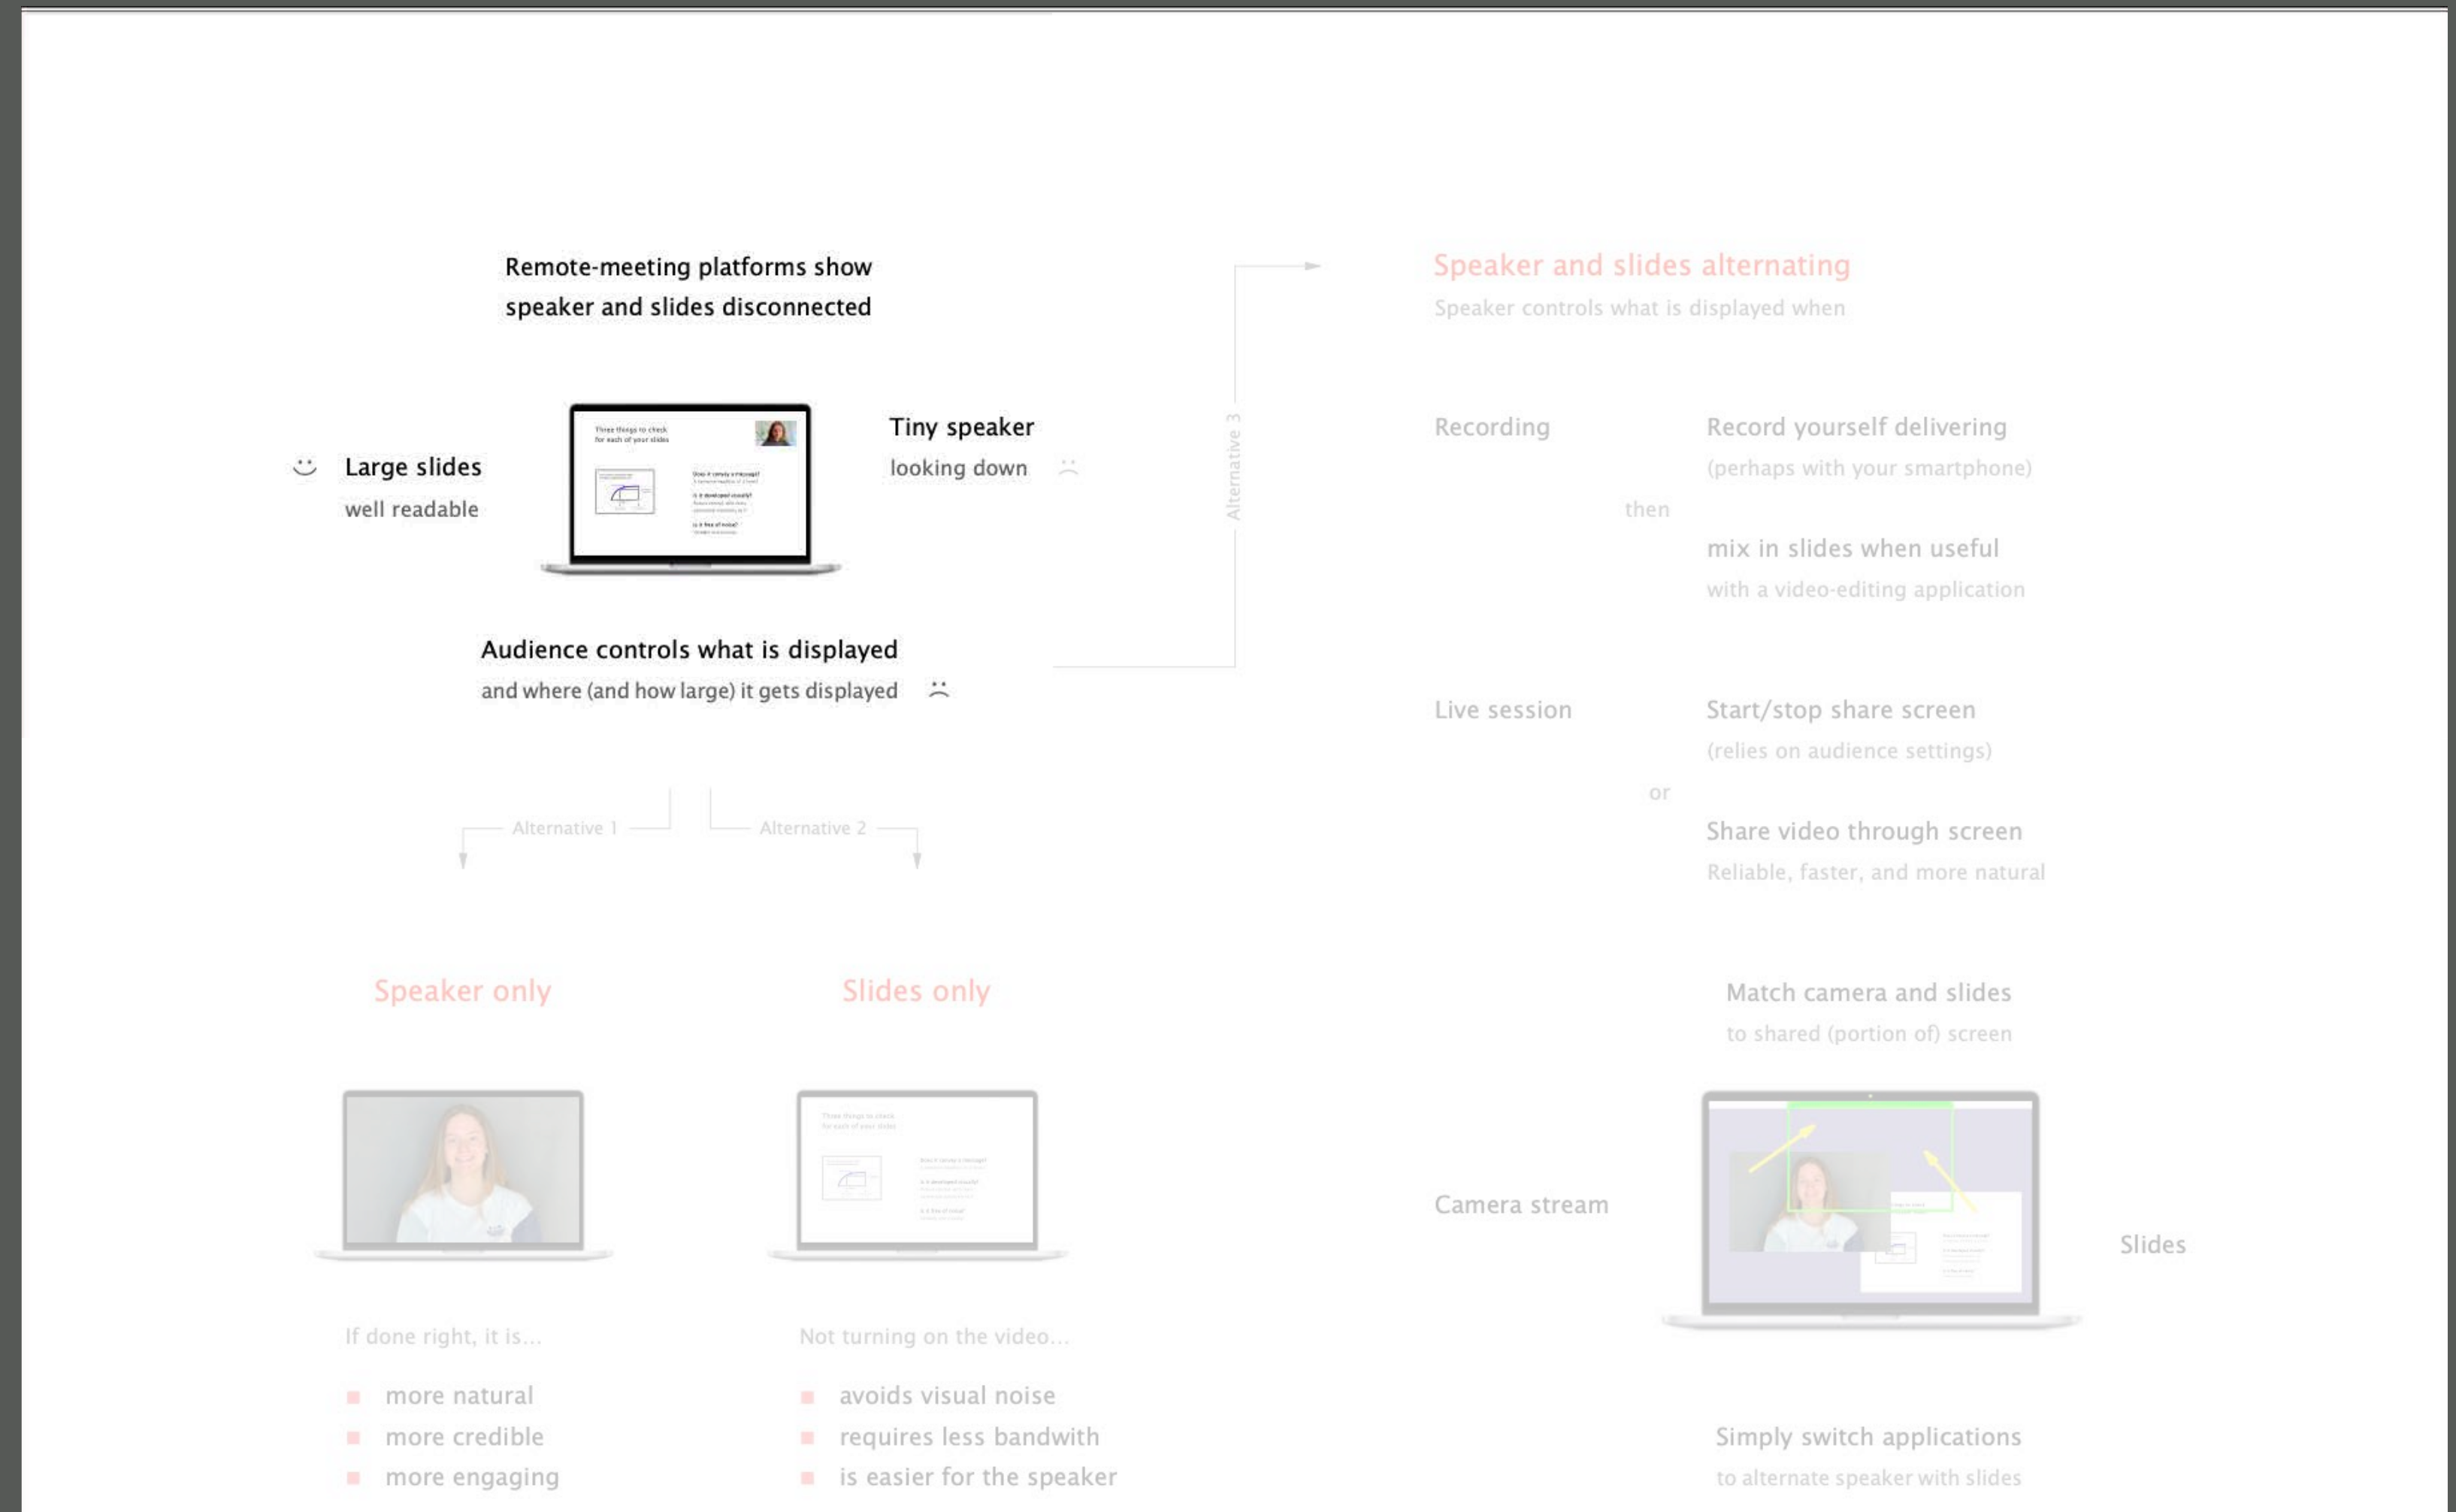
Remote-meeting platforms show speaker and slides disconnected

Large slides
well readable

Three things to check for each of your slides

Does it convey a message?

Is it developed visually?

Is it free of noise?

Tiny speaker
looking down

Audience controls what is displayed
and where (and how large) it gets displayed

Alternative 3

Speaker and slides alternating
Speaker controls what is displayed when

Recording

Record yourself delivering
(perhaps with your smartphone)

then

mix in slides when useful
with a video-editing application

Live session

Start/stop share screen
(relies on audience settings)

or

Share video through screen
Reliable, faster, and more natural

Alternative 1

Alternative 2

Speaker only

Slides only

Match camera and slides
to shared (portion of) screen

Three things to check for each of your slides

Camera stream

Slides

If done right, it is...

- more natural
- more credible
- more engaging

Not turning on the video...

- avoids visual noise
- requires less bandwith
- is easier for the speaker

Simply switch applications
to alternate speaker with slides